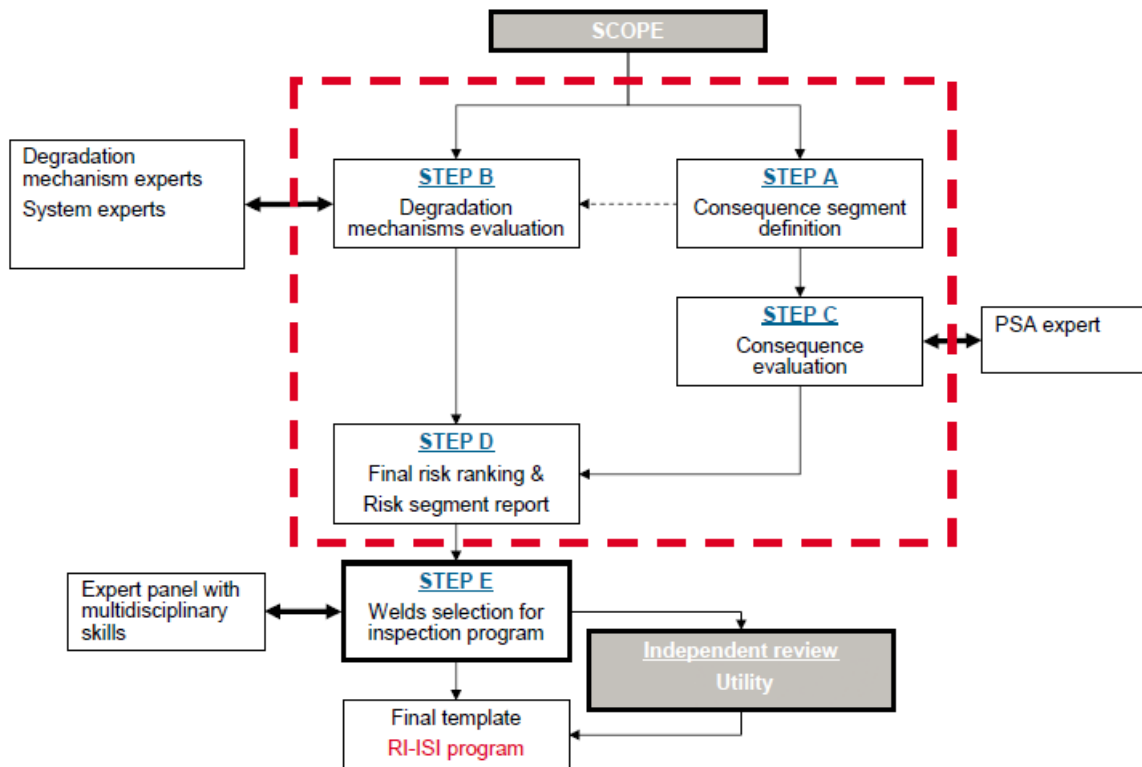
SCOPE

Degradation mechanism experts
System experts

STEP B
Degradation mechanisms evaluation

STEP A
Consequence segment definition

STEP C
Consequence evaluation

PSA expert

STEP D
Final risk ranking & Risk segment report

Expert panel with multidisciplinary skills

STEP E
Welds selection for inspection program

Independent review
Utility

Final template
RI-ISI program